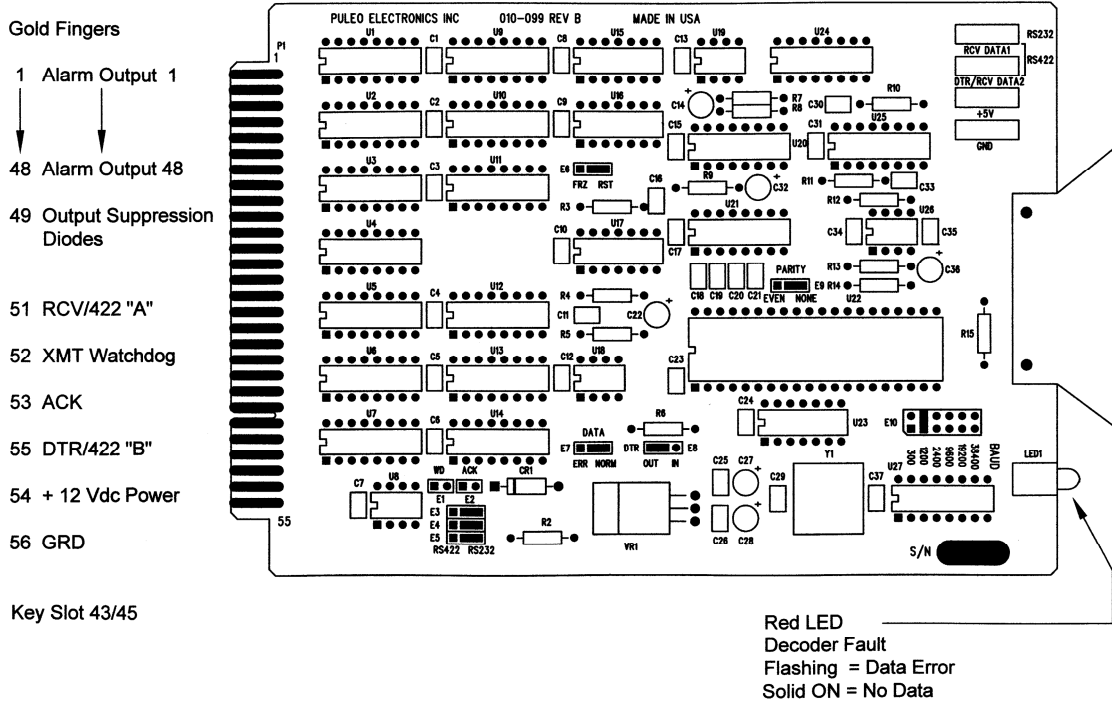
Gold Fingers

1 Alarm Output 1

48 Alarm Output 48

49 Output Suppression Diodes

51 RCV/422 "A"

52 XMT Watchdog

53 ACK

55 DTR/422 "B"

54 + 12 Vdc Power

56 GRD

Key Slot 43/45

PULEO ELECTRONICS INC 010-099 REV B MADE IN USA

P1
1
55

U1 C1 U9 C8 U15 C13 U19 U24
U2 C2 U10 C9 U16 C14 R7 R8 C30 R10
C15 C31 U25 U20
U3 C3 U11 E6 FRZ RST C16 R9 C32 R11 C33
R3 R12 U26
U4 U21
C10 U17 C17 C34 C35
R13 C36
PARITY
C18 C19 C20 C21 EVEN NONE E9 R14 U22
U5 C4 U12 R4
C11 C22
R5 R15
U6 C5 U13 C12 U18
C23
C24
U7 C6 U14 DATA R6 U23 E10
E7 ERR NORM DTR OUT IN E8
300 1200 2400 4800 9600 19200 38400 BAUD
U8 WD ACK CR1 C25 C27 Y1
C7 E1 E2 C29 C37
E3
E4
E5 R2
RS422 RS232 VR1 C26 C28
S/N

RS232
RCV DATA1
RS422
DTR/RCV DATA2
+5V
GND
LED1

Red LED
Decoder Fault
Flashing = Data Error
Solid ON = No Data